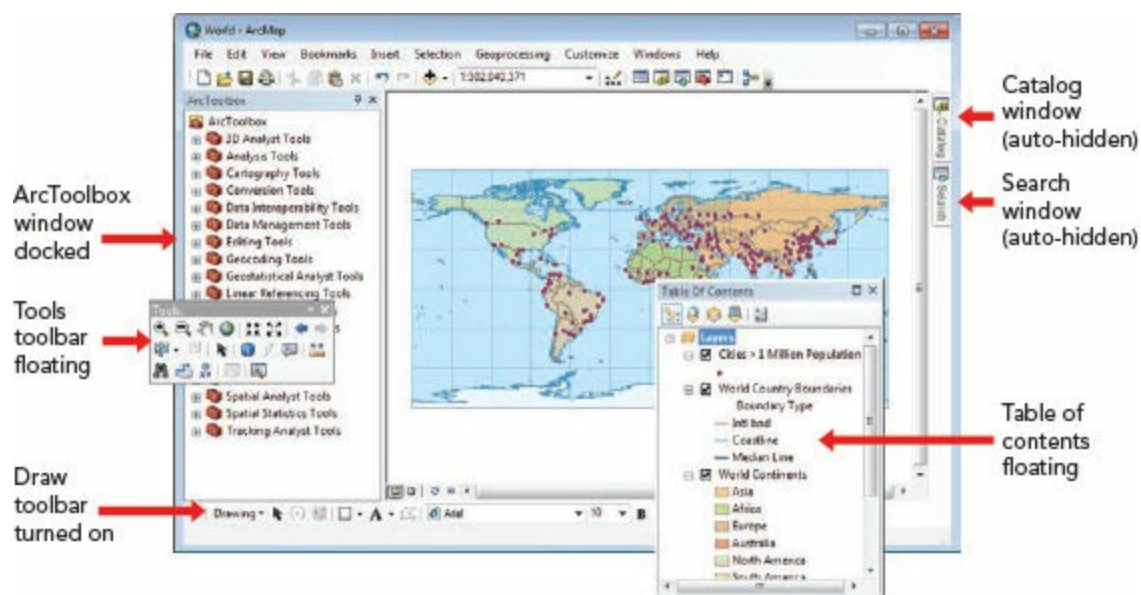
World - ArcMap

File Edit View Bookmarks Insert Selection Geoprocessing Customize Windows Help

1:302,040,371

ArcToolbox

ArcToolbox
3D Analyst Tools
Analysis Tools
Cartography Tools
Conversion Tools
Data Interoperability Tools
Data Management Tools
Editing Tools
Geocoding Tools
Geostatistical Analyst Tools
Linear Referencing Tools
Spatial Analyst Tools
Spatial Statistics Tools
Tracking Analyst Tools

Tools

Catalog

Search

Table Of Contents

Layers
Cities > 1 Million Population
World Country Boundaries
Boundary Type
Intl bnd
Coastline
Median Line
World Continents
Asia
Africa
Europe
Australia
North America
South America

Drawing
Arial
10
B

Catalog window (auto-hidden)

Search window (auto-hidden)

ArcToolbox window docked

Tools toolbar floating

Table of contents floating

Draw toolbar turned on